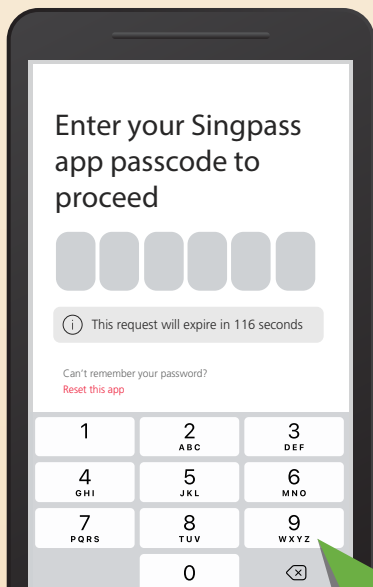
Enter your Singpass app passcode to proceed

This request will expire in 116 seconds

Can't remember your password?
Reset this app

| 1 | 2 ABC | 3 DEF |
|---|---|---|
| 4 GHI | 5 JKL | 6 MNO |
| 7 PQRS | 8 TUV | 9 WXYZ |
| | 0 | |